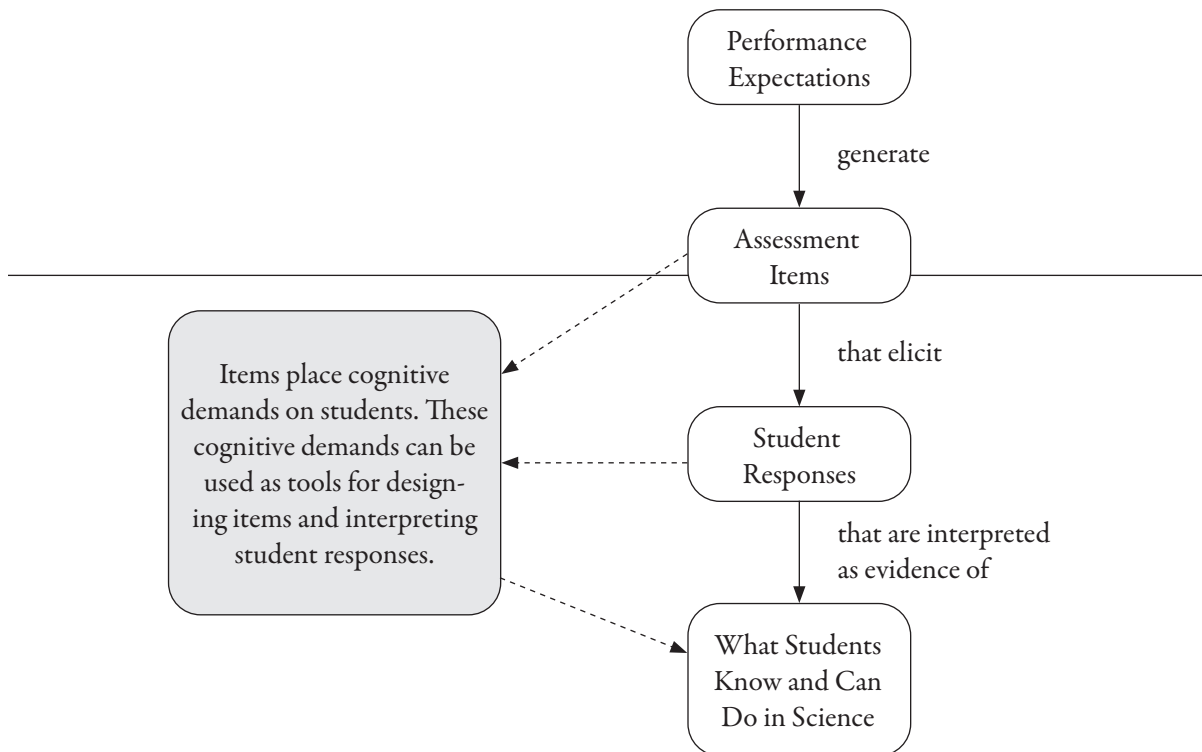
Performance Expectations

generate

Assessment Items

that elicit

Student Responses

that are interpreted as evidence of

What Students Know and Can Do in Science

Items place cognitive demands on students. These cognitive demands can be used as tools for designing items and interpreting student responses.